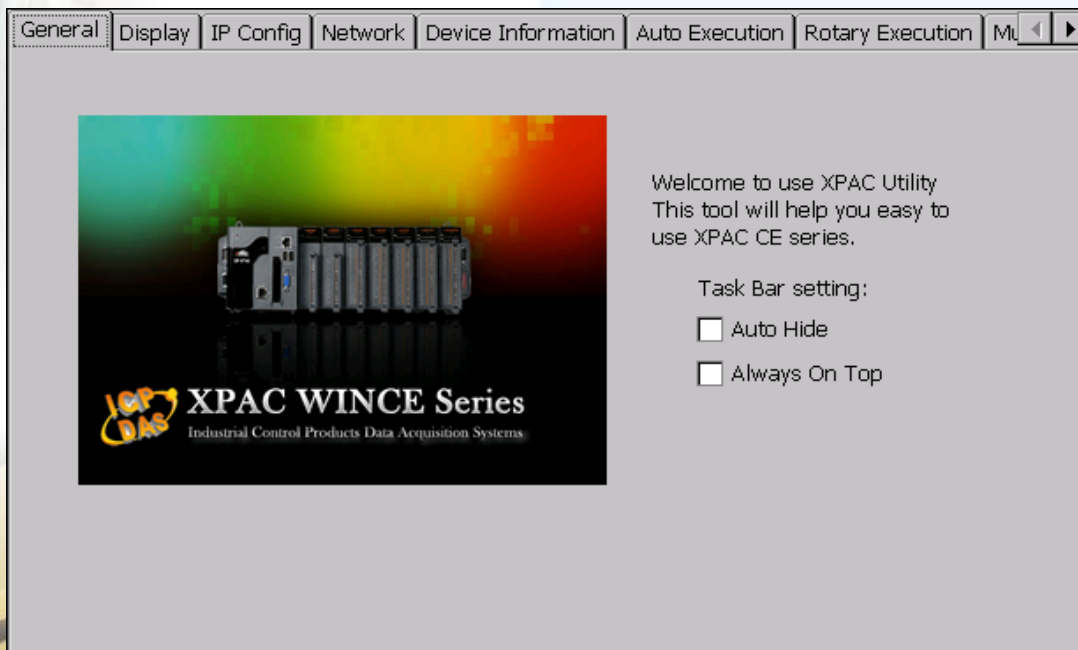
General | Display | IP Config | Network | Device Information | Auto Execution | Rotary Execution | Mu

ICP DAS XPAC WINCE Series
Industrial Control Products Data Acquisition Systems

Welcome to use XPAC Utility
This tool will help you easy to use XPAC CE series.

Task Bar setting:
Auto Hide
Always On Top